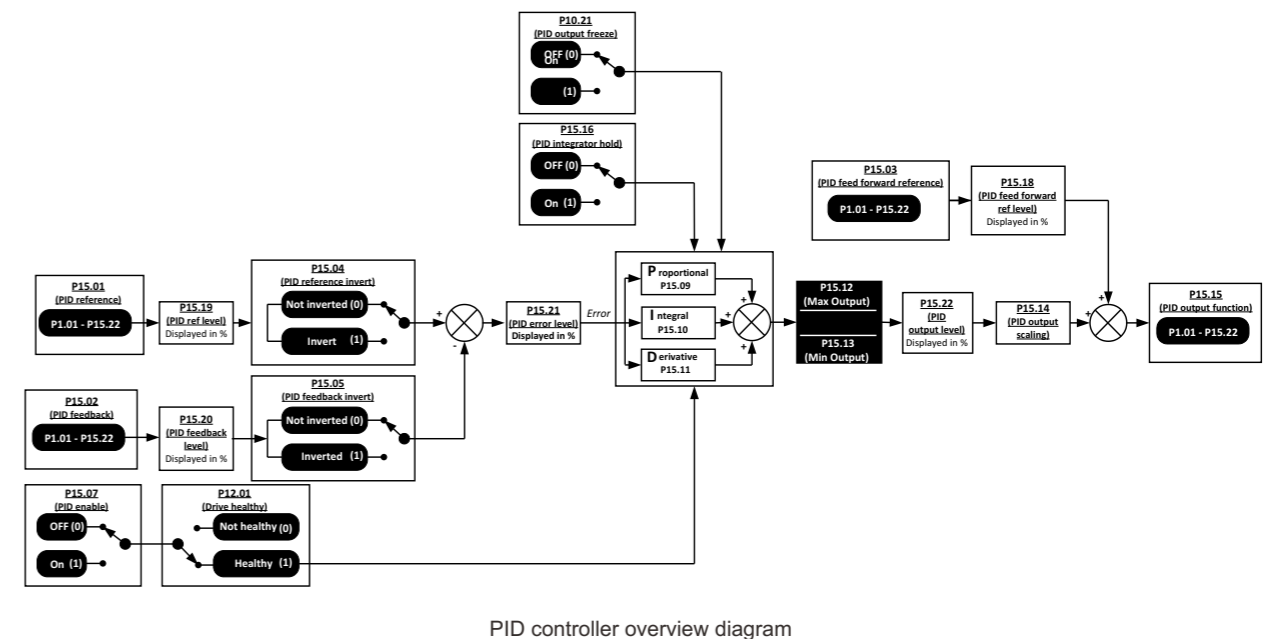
P10.21
(PID output freeze)
OFF (0)
On
(1)

P15.16
(PID integrator hold)
OFF (0)
On (1)

P15.03
(PID feed forward reference)
P1.01 - P15.22

P15.18
(PID feed forward ref level)
Displayed in %

P15.01
(PID reference)
P1.01 - P15.22

P15.19
(PID ref level)
Displayed in %

P15.04
(PID reference invert)
Not inverted (0)
Invert (1)

+
-

P15.21
(PID error level)
Displayed in %

Error

P roportional
P15.09
I ntegral
P15.10
D erivative
P15.11

+
+
+

P15.12
(Max Output)
P15.13
(Min Output)

P15.22
(PID output level)
Displayed in %

P15.14
(PID output scaling)

+
+

P15.15
(PID output function)
P1.01 - P15.22

P15.02
(PID feedback)
P1.01 - P15.22

P15.20
(PID feedback level)
Displayed in %

P15.05
(PID feedback invert)
Not inverted (0)
Inverted (1)

P15.07
(PID enable)
OFF (0)
On (1)

P12.01
(Drive healthy)
Not healthy (0)
Healthy (1)

PID controller overview diagram